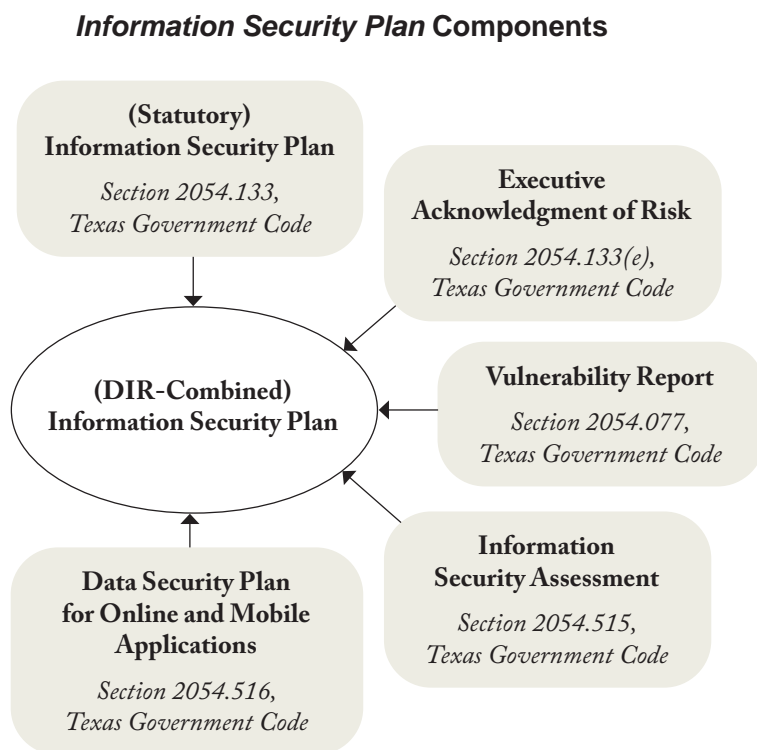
*Information Security Plan* Components

**(Statutory) Information Security Plan**

*Section 2054.133, Texas Government Code*

**Executive Acknowledgment of Risk**

*Section 2054.133(e), Texas Government Code*

**(DIR-Combined) Information Security Plan**

**Vulnerability Report**

*Section 2054.077, Texas Government Code*

**Information Security Assessment**

*Section 2054.515, Texas Government Code*

**Data Security Plan for Online and Mobile Applications**

*Section 2054.516, Texas Government Code*